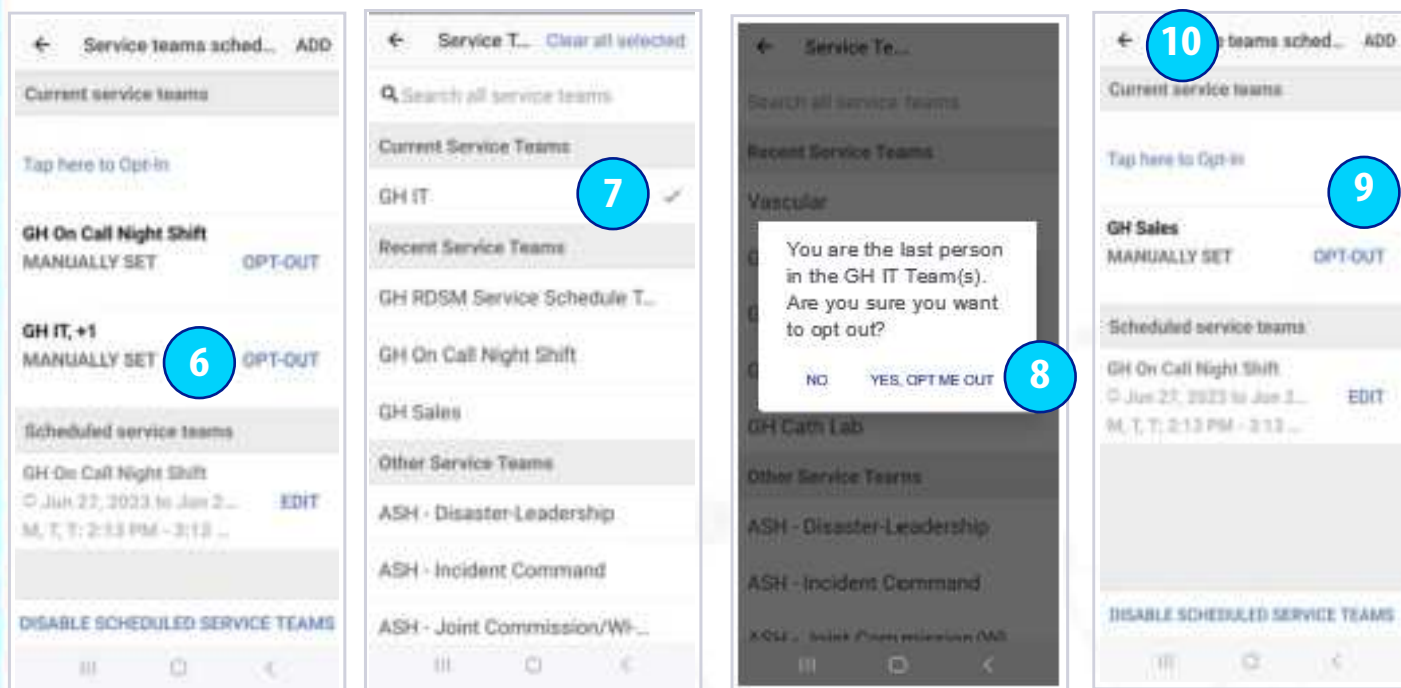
← Service teams sched... ADD

Current service teams

Tap here to Opt-in

GH On Call Night Shift
MANUALLY SET OPT-OUT

GH IT, +1
MANUALLY SET 6 OPT-OUT

Scheduled service teams

GH On Call Night Shift
Jun 27, 2023 to Jun 2... EDIT
M, T, T: 2:13 PM - 3:13 ...

DISABLE SCHEDULED SERVICE TEAMS

← Service T... Clear all selected

Search all service teams

Current Service Teams

GH IT 7 ✓

Recent Service Teams

GH RDSM Service Schedule T...

GH On Call Night Shift

GH Sales

Other Service Teams

ASH - Disaster-Leadership

ASH - Incident Command

ASH - Joint Commission/Wi-...

← Service Te...

Search all service teams

Recent Service Teams

Vascular

You are the last person in the GH IT Team(s). Are you sure you want to opt out?

NO YES, OPT ME OUT 8

GH Cath Lab

Other Service Teams

ASH - Disaster-Leadership

ASH - Incident Command

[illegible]

← 10 teams sched... ADD

Current service teams

Tap here to Opt-in 9

GH Sales
MANUALLY SET OPT-OUT

Scheduled service teams

GH On Call Night Shift
Jun 27, 2023 to Jun 2... EDIT
M, T, T: 2:13 PM - 3:13 ...

DISABLE SCHEDULED SERVICE TEAMS